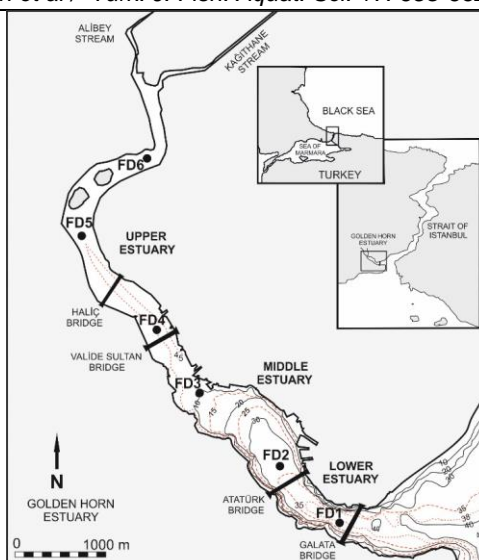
n et al. / Turk. J. Fish. Aquat. Sci. 17: 555-56

ALİBEY STREAM

KAĞITHANE STREAM

BLACK SEA

SEA OF MARMARA

TURKEY

GOLDEN HORN ESTUARY

STRAIT OF ISTANBUL

FD6

FD5

UPPER ESTUARY

HALİÇ BRIDGE

FD4

VALİDE SULTAN BRIDGE

FD3

MIDDLE ESTUARY

FD2

LOWER ESTUARY

ATATÜRK BRIDGE

FD1

GALATA BRIDGE

N

GOLDEN HORN ESTUARY

0

1000 m